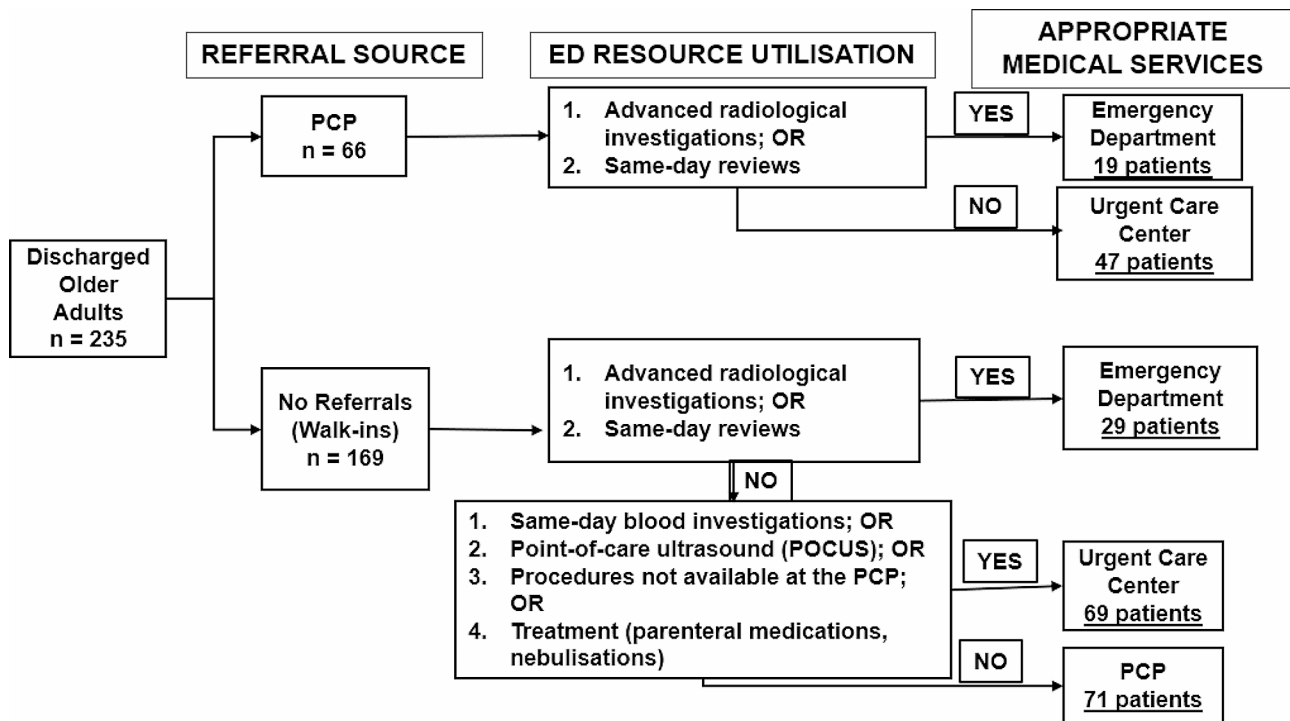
REFERRAL SOURCE

ED RESOURCE UTILISATION

APPROPRIATE MEDICAL SERVICES

Discharged Older Adults
n = 235

PCP
n = 66

1. Advanced radiological investigations; OR
2. Same-day reviews

YES

Emergency Department
19 patients

NO

Urgent Care Center
47 patients

No Referrals (Walk-ins)
n = 169

1. Advanced radiological investigations; OR
2. Same-day reviews

YES

Emergency Department
29 patients

NO

1. Same-day blood investigations; OR
2. Point-of-care ultrasound (POCUS); OR
3. Procedures not available at the PCP; OR
4. Treatment (parenteral medications, nebulisations)

YES

Urgent Care Center
69 patients

NO

PCP
71 patients